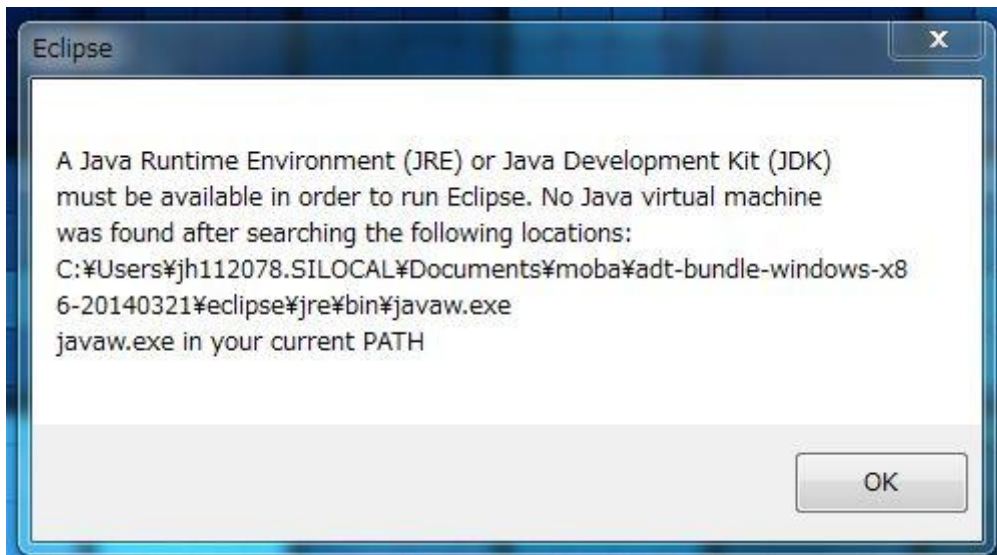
Eclipse

x

A Java Runtime Environment (JRE) or Java Development Kit (JDK) must be available in order to run Eclipse. No Java virtual machine was found after searching the following locations:
C:¥Users¥jh112078.SILOCAL¥Documents¥moba¥adt-bundle-windows-x86-20140321¥eclipse¥jre¥bin¥javaw.exe
javaw.exe in your current PATH

OK